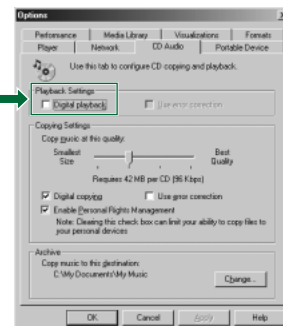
Options

Performance | Media Library | Visualizations | Formats
Player | Network | CD Audio | Portable Device

Use this tab to configure CD copying and playback.

Playback Settings
Digital playback
Use error correction

Copying Settings
Copy music at this quality:
Smallest Size
Best Quality
Requires 42 MB per CD (96 Kbps)

Digital copying
Use error correction
Enable Personal Rights Management
Note: Clearing this check box can limit your ability to copy files to your personal devices

Archive
Copy music to this destination:
C:\My Documents\My Music
Change...

OK | Cancel | Apply | Help